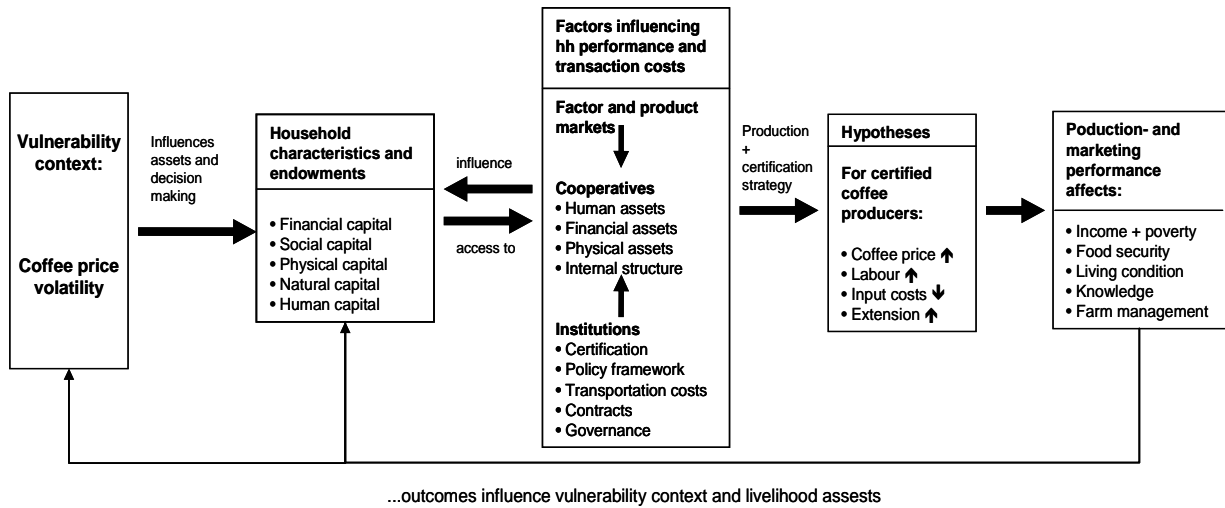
Vulnerability context:

Coffee price volatility

Influences assets and decision making

Household characteristics and endowments

• Financial capital
• Social capital
• Physical capital
• Natural capital
• Human capital

influence

access to

Factors influencing hh performance and transaction costs

Factor and product markets

Cooperatives
• Human assets
• Financial assets
• Physical assets
• Internal structure

Institutions
• Certification
• Policy framework
• Transportation costs
• Contracts
• Governance

Production + certification strategy

Hypotheses

For certified coffee producers:

• Coffee price ↑
• Labour ↑
• Input costs ↓
• Extension ↑

Poduction- and marketing performance affects:

• Income + poverty
• Food security
• Living condition
• Knowledge
• Farm management

...outcomes influence vulnerability context and livelihood assests